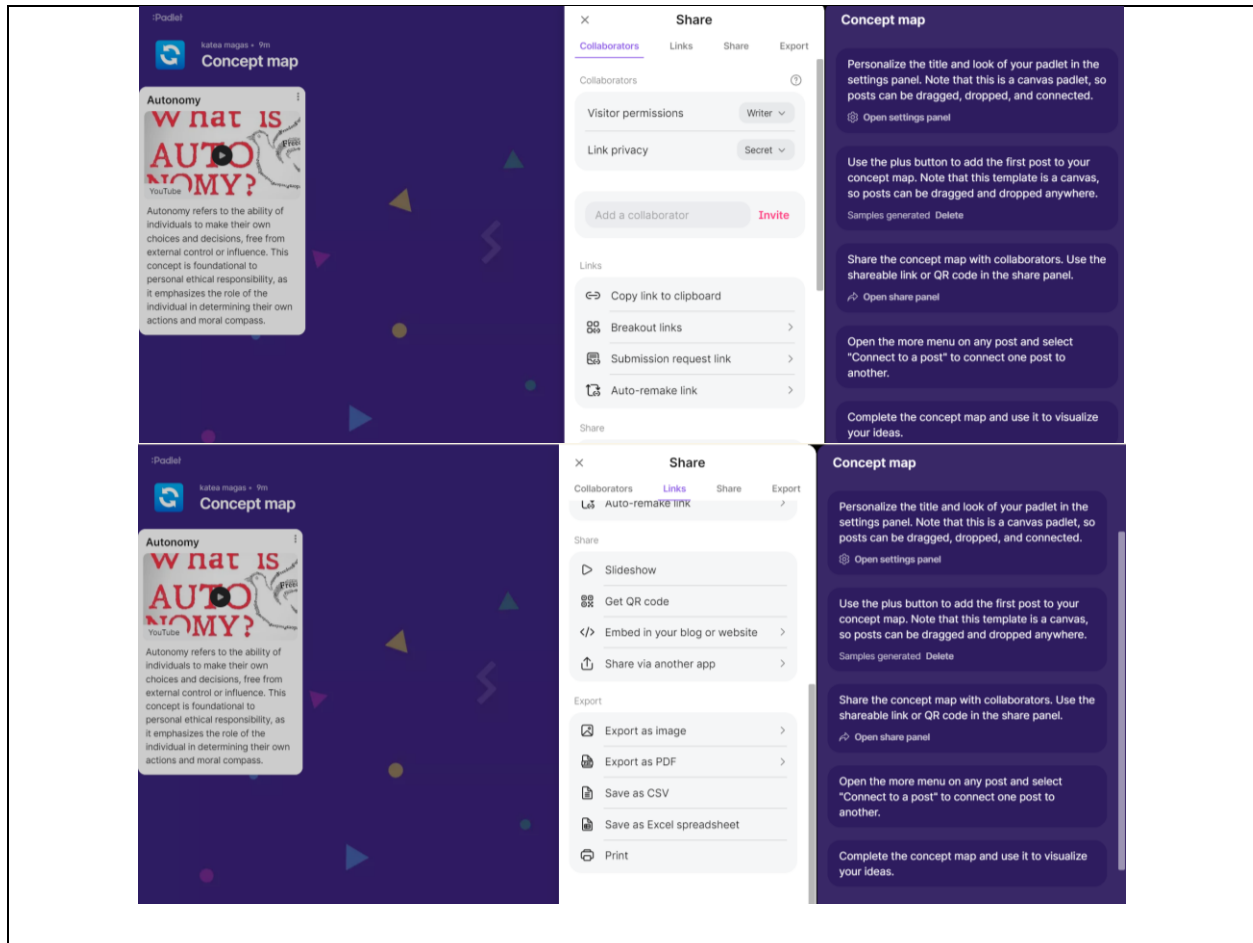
:Padlet

katea magas • 9m

Concept map

Autonomy

What is AUTONOMY?

Free

YouTube

Autonomy refers to the ability of individuals to make their own choices and decisions, free from external control or influence. This concept is foundational to personal ethical responsibility, as it emphasizes the role of the individual in determining their own actions and moral compass.

×

Share

Collaborators Links Share Export

Collaborators

Visitor permissions Writer

Link privacy Secret

Add a collaborator Invite

Links

Copy link to clipboard

Breakout links

Submission request link

Auto-remake link

Share

Concept map

Personalize the title and look of your padlet in the settings panel. Note that this is a canvas padlet, so posts can be dragged, dropped, and connected.

Open settings panel

Use the plus button to add the first post to your concept map. Note that this template is a canvas, so posts can be dragged and dropped anywhere.

Samples generated Delete

Share the concept map with collaborators. Use the shareable link or QR code in the share panel.

Open share panel

Open the more menu on any post and select "Connect to a post" to connect one post to another.

Complete the concept map and use it to visualize your ideas.

:Padlet

katea magas • 9m

Concept map

Autonomy

What is AUTONOMY?

Free

YouTube

Autonomy refers to the ability of individuals to make their own choices and decisions, free from external control or influence. This concept is foundational to personal ethical responsibility, as it emphasizes the role of the individual in determining their own actions and moral compass.

×

Share

Collaborators Links Share Export

Auto-remake link

Share

Slideshow

Get QR code

Embed in your blog or website

Share via another app

Export

Export as image

Export as PDF

Save as CSV

Save as Excel spreadsheet

Print

Concept map

Personalize the title and look of your padlet in the settings panel. Note that this is a canvas padlet, so posts can be dragged, dropped, and connected.

Open settings panel

Use the plus button to add the first post to your concept map. Note that this template is a canvas, so posts can be dragged and dropped anywhere.

Samples generated Delete

Share the concept map with collaborators. Use the shareable link or QR code in the share panel.

Open share panel

Open the more menu on any post and select "Connect to a post" to connect one post to another.

Complete the concept map and use it to visualize your ideas.